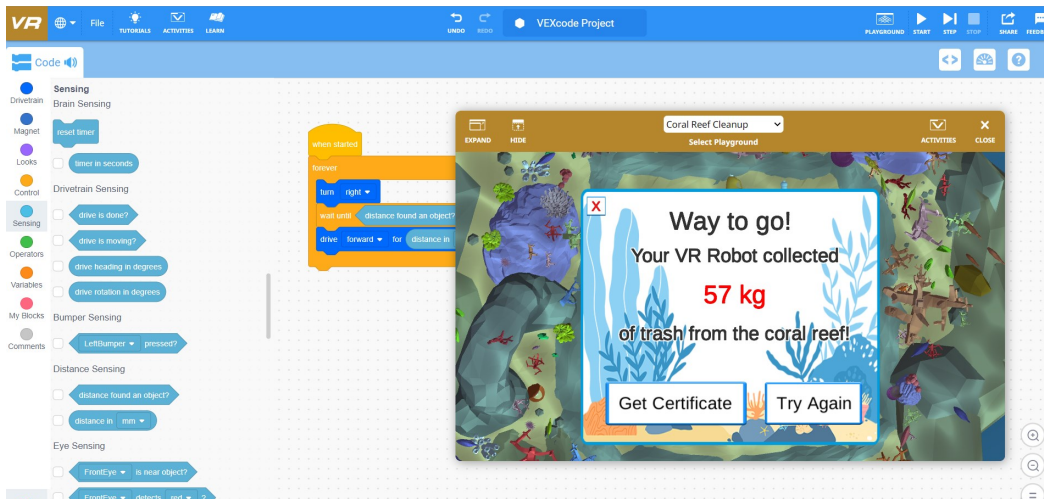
VR File TUTORIALS ACTIVITIES LEARN UNDO REDO VEXcode Project PLAYGROUND START STEP STOP SHARE FEEDB

Code

Drivetrain
Magnet
Looks
Control
Sensing
Operators
Variables
My Blocks
Comments

Sensing
Brain Sensing
reset timer
timer in seconds
Drivetrain Sensing
drive is done?
drive is moving?
drive heading in degrees
drive rotation in degrees
Bumper Sensing
LeftBumper pressed?
Distance Sensing
distance found an object?
distance in mm
Eye Sensing
FrontEye is near object?
FrontEye detects red ?

when started
forever
turn right
wait until distance found an object?
drive forward for distance in

EXPAND HIDE
Coral Reef Cleanup
Select Playground
ACTIVITIES CLOSE

X
Way to go!
Your VR Robot collected
57 kg
of trash from the coral reef!
Get Certificate
Try Again